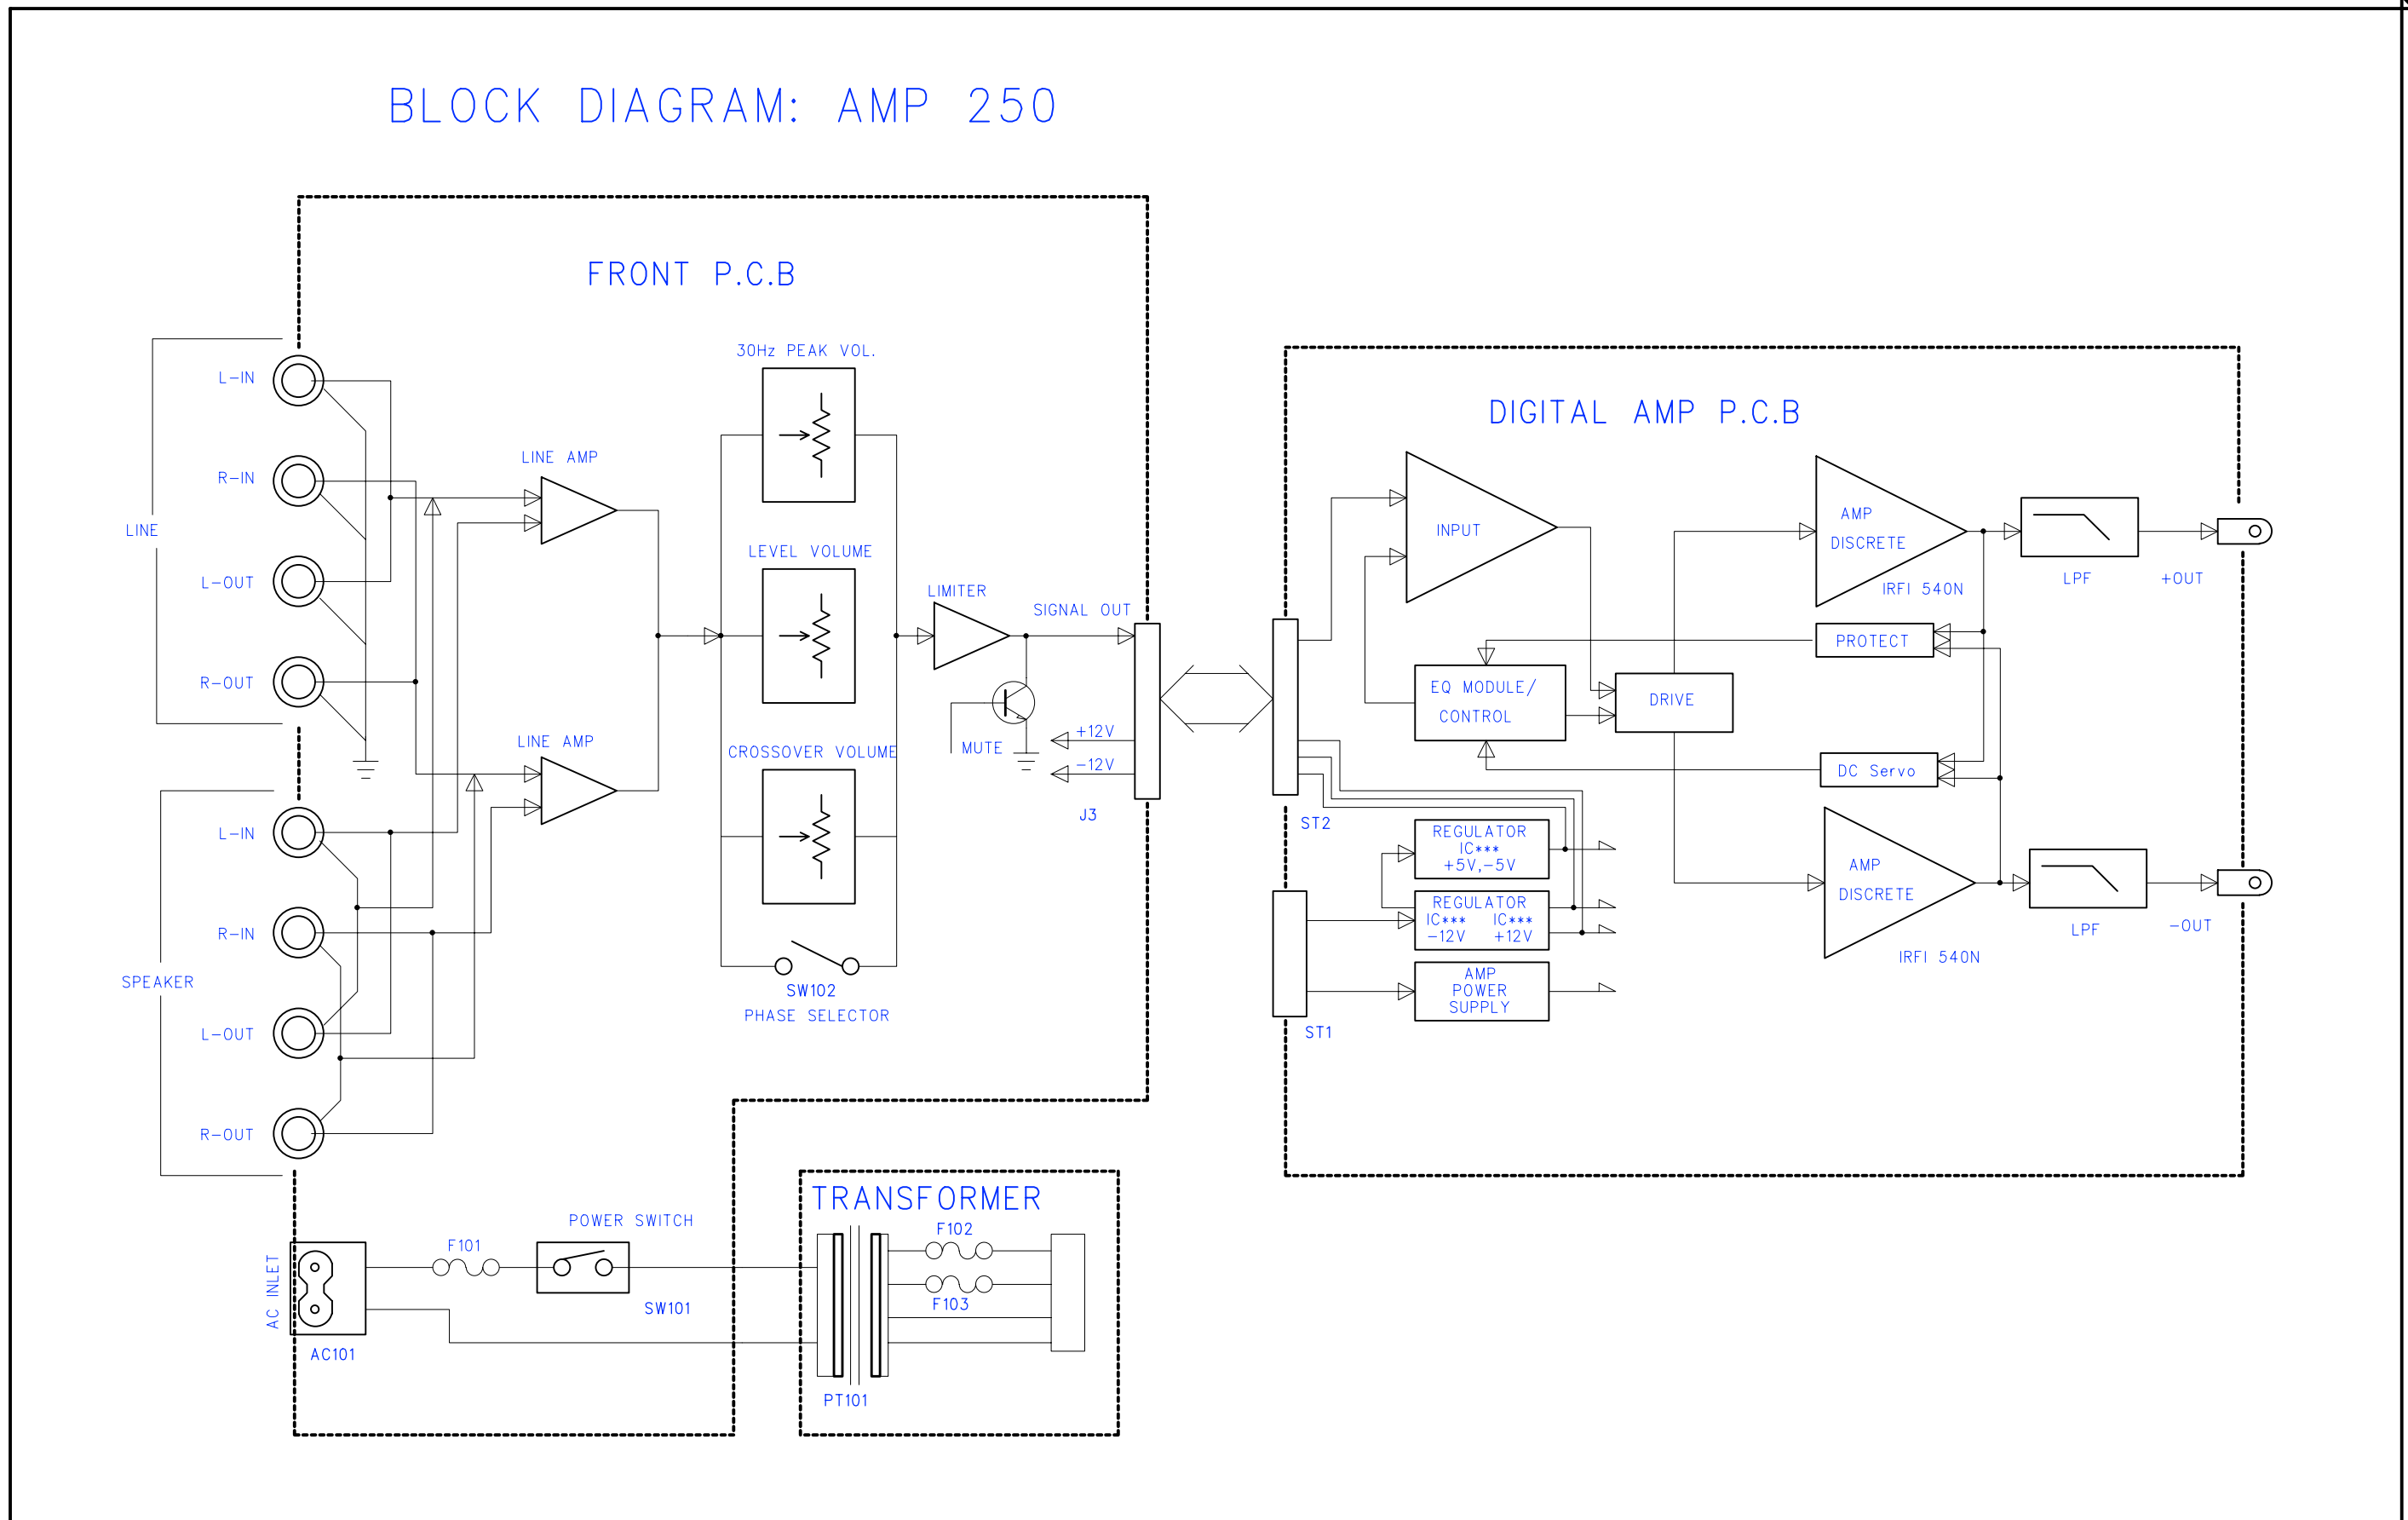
BLOCK DIAGRAM: AMP 250

FRONT P.C.B

L-IN
R-IN
LINE
L-OUT
R-OUT
L-IN
R-IN
SPEAKER
L-OUT
R-OUT

LINE AMP
LINE AMP

30Hz PEAK VOL.
LEVEL VOLUME
CROSSOVER VOLUME
SW102
PHASE SELECTOR

LIMITER
MUTE
SIGNAL OUT
+12V
-12V
J3

DIGITAL AMP P.C.B

INPUT
EQ MODULE/ CONTROL
DRIVE
AMP DISCRETE
IRFI 540N
LPF
+OUT
PROTECT
DC Servo
AMP DISCRETE
IRFI 540N
LPF
-OUT
ST2
REGULATOR IC*** +5V,-5V
REGULATOR IC*** -12V IC*** +12V
AMP POWER SUPPLY
ST1

AC INLET
AC101
F101
POWER SWITCH
SW101

TRANSFORMER
F102
F103
PT101